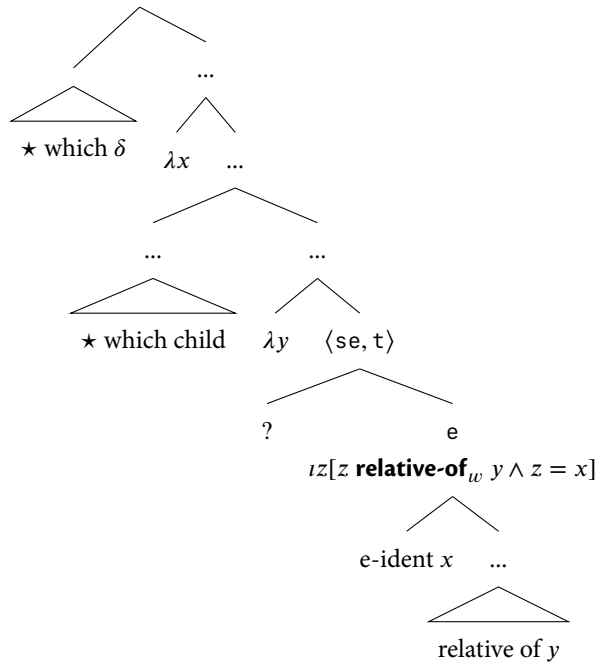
...

$\star$ which $\delta$

$\lambda x$ ...

...

...

$\star$ which child

$\lambda y$ $\langle$se, t$\rangle$

?

e

$\iota z[z$ **relative-of**$_w$ $y \wedge z = x]$

e-ident $x$ ...

relative of $y$